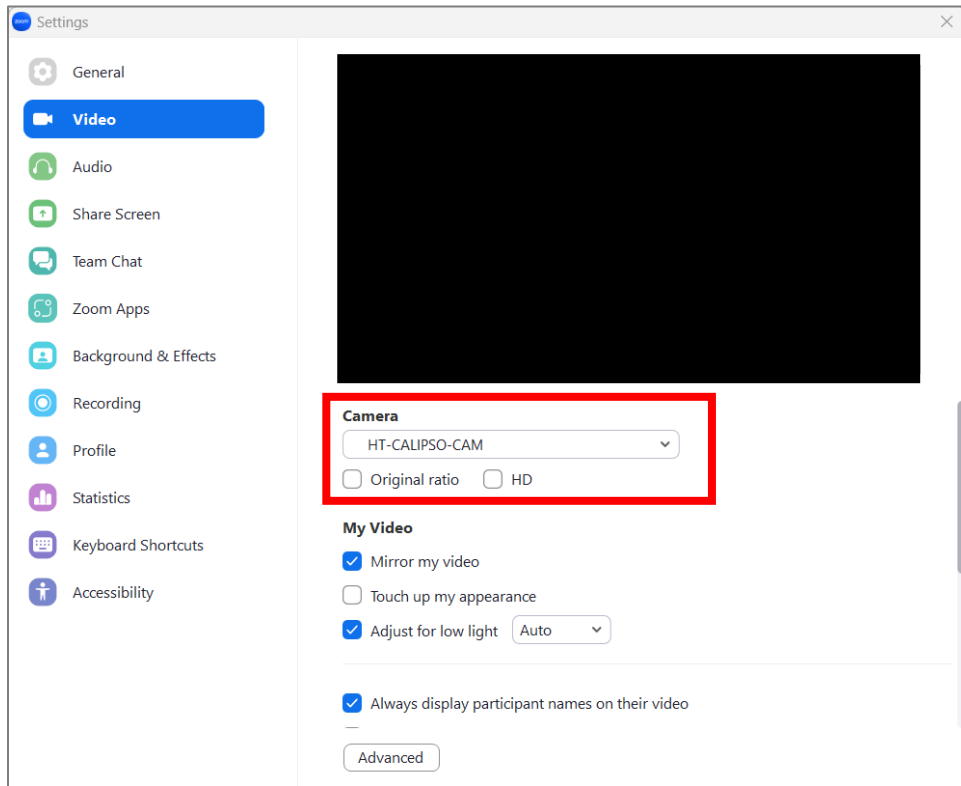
zoom Settings

General
Video
Audio
Share Screen
Team Chat
Zoom Apps
Background & Effects
Recording
Profile
Statistics
Keyboard Shortcuts
Accessibility

Camera
HT-CALIPSO-CAM
Original ratio
HD

My Video
Mirror my video
Touch up my appearance
Adjust for low light
Auto

Always display participant names on their video

Advanced